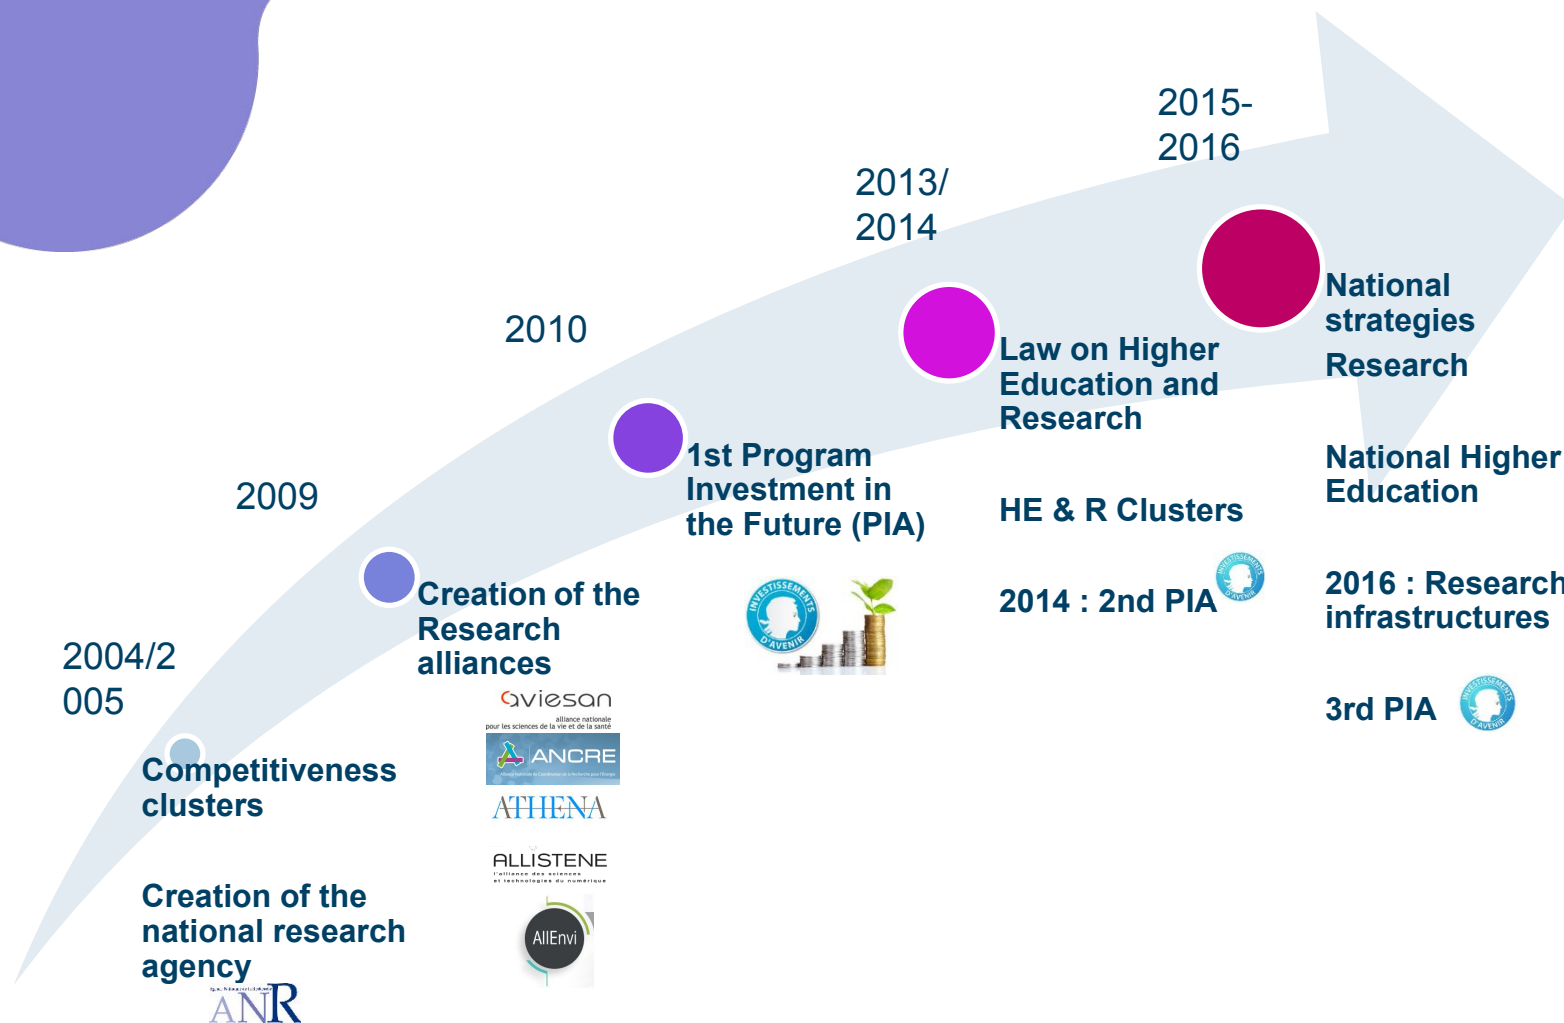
2004/2005

Competitiveness clusters

Creation of the national research agency

ANR

2009

Creation of the Research alliances

aviesan
alliance nationale pour les sciences de la vie et de la santé

ANCRE

ATHENA

ALLISTENE
l'alliance des sciences et technologies du numérique

AllEnvi

2010

1st Program Investment in the Future (PIA)

INVESTISSEMENTS D'AVENIR

2013/2014

Law on Higher Education and Research

HE & R Clusters

2014 : 2nd PIA

INVESTISSEMENTS D'AVENIR

2015-2016

National strategies

Research

National Higher Education

2016 : Research infrastructures

3rd PIA

INVESTISSEMENTS D'AVENIR